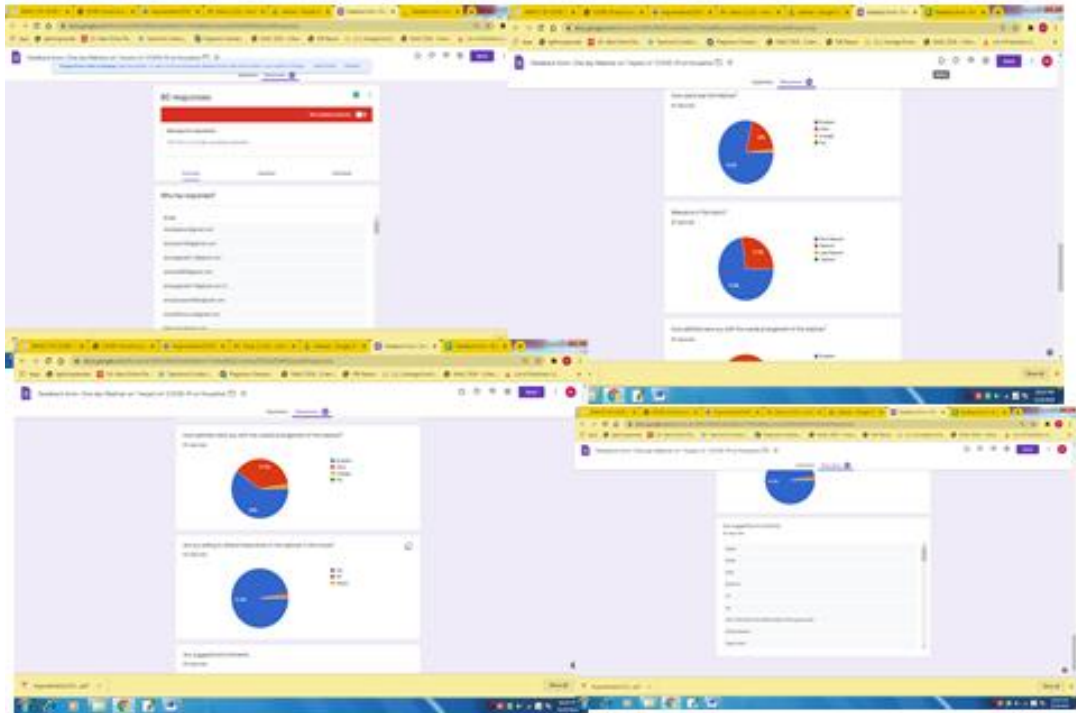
Feedback form - One day Webinar on "Impact of COVID-19 on Hospitals"

Send

Questions Responses

80 responses

Accepting responses

Who has responded?

Email

How was the webinar?

Relevance to the topic?

How satisfied were you with the overall arrangement of the webinar?

Are you willing to attend these kinds of the webinar in the future?

Your suggestions/comments

Show all